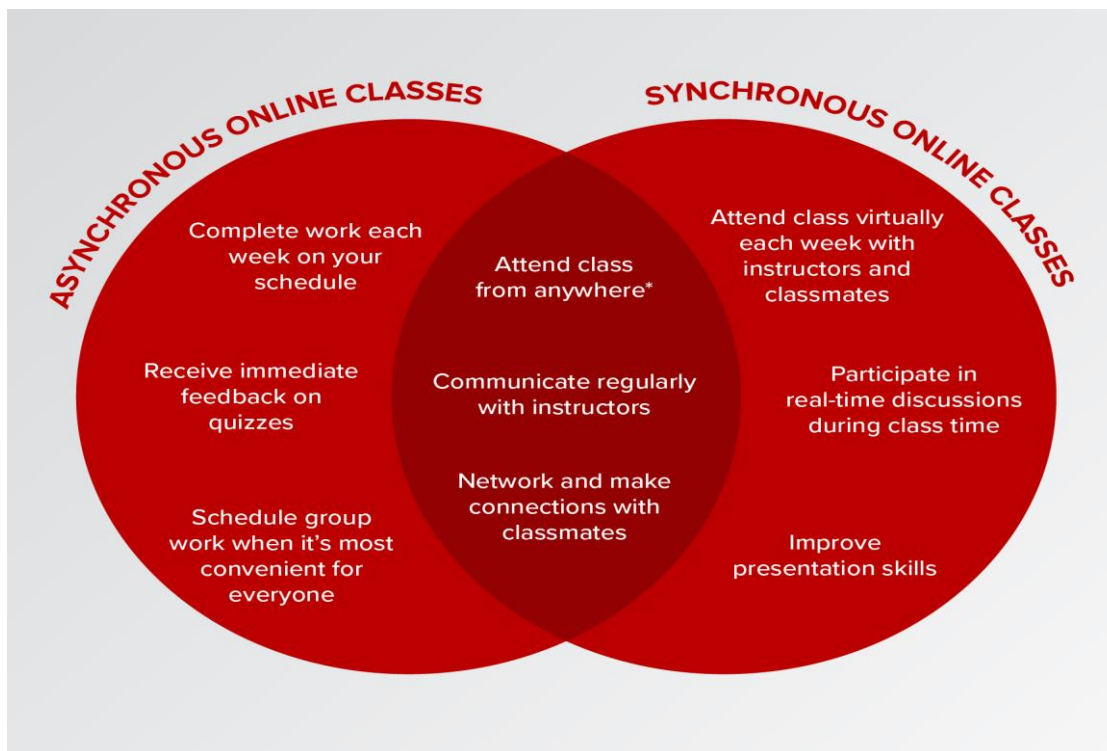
ASYNCHRONOUS ONLINE CLASSES

SYNCHRONOUS ONLINE CLASSES

Complete work each week on your schedule

Receive immediate feedback on quizzes

Schedule group work when it's most convenient for everyone

Attend class from anywhere*

Communicate regularly with instructors

Network and make connections with classmates

Attend class virtually each week with instructors and classmates

Participate in real-time discussions during class time

Improve presentation skills